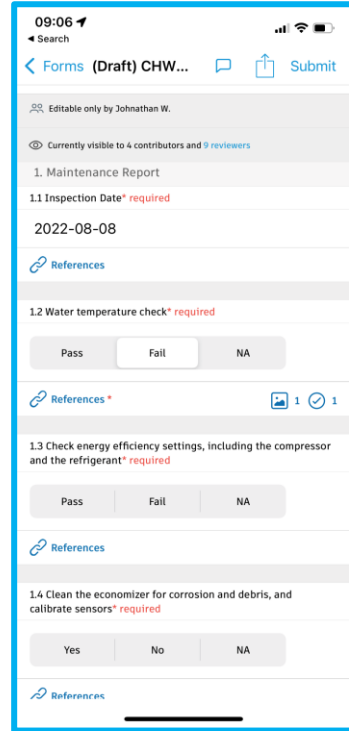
09:06
◂ Search

Forms (Draft) CHW... Submit

Editable only by Johnathan W.

Currently visible to 4 contributors and 9 reviewers

1. Maintenance Report

1.1 Inspection Date* required

2022-08-08

References

1.2 Water temperature check* required

Pass Fail NA

References * 1 1

1.3 Check energy efficiency settings, including the compressor and the refrigerant* required

Pass Fail NA

References

1.4 Clean the economizer for corrosion and debris, and calibrate sensors* required

Yes No NA

References